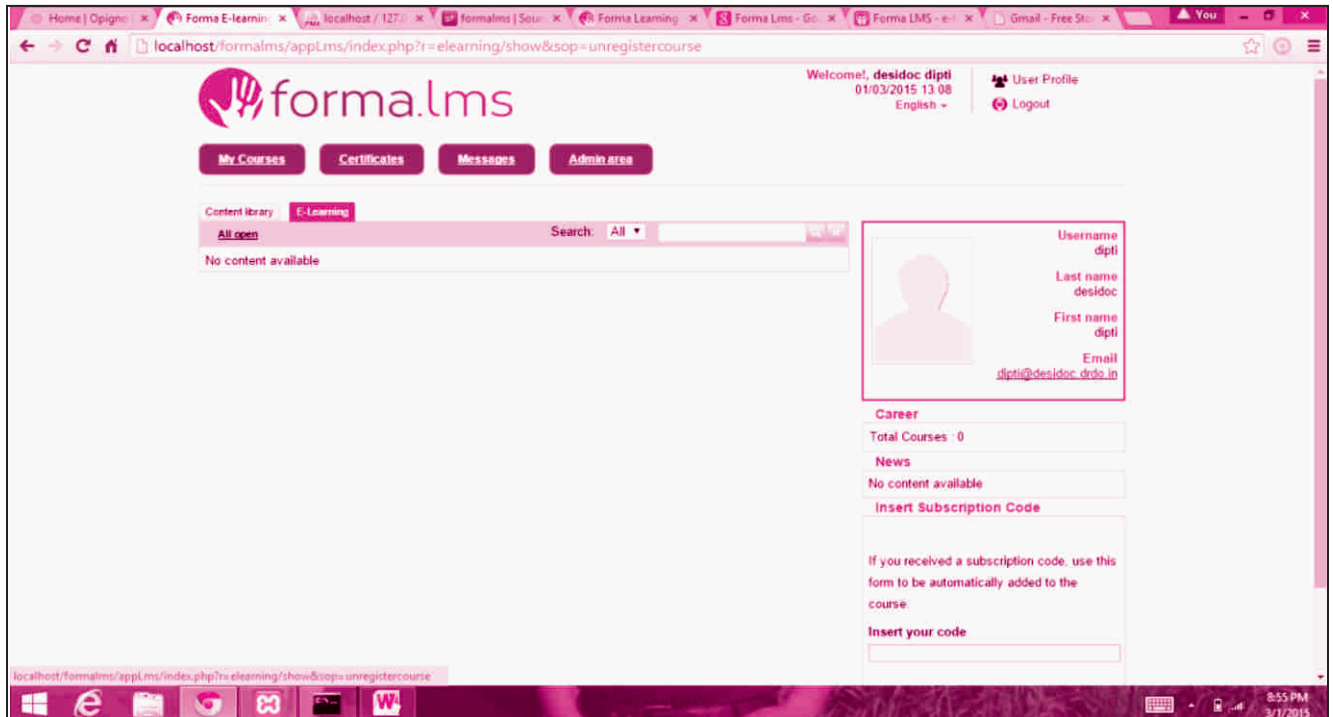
Home | Opigno | × Forma E-learning × localhost / 127.0 × formalms | Sour × Forma Learning × Forma Lms - Go × Forma LMS - e-l × Gmail - Free Sto ×
You

localhost/formalms/appLms/index.php?r=elearning/show&sop=unregistercourse

forma.lms

Welcome!, desidoc dipti
01/03/2015 13:08
English

User Profile
Logout

My Courses
Certificates
Messages
Admin area

Content library
E-Learning

All open
Search: All
No content available

Username
dipti
Last name
desidoc
First name
dipti
Email
dipti@desidoc.drdo.in

Career
Total Courses : 0

News
No content available

Insert Subscription Code

If you received a subscription code, use this form to be automatically added to the course.

Insert your code

localhost/formalms/appLms/index.php?r=elearning/show&sop=unregistercourse

8:55 PM
3/1/2015